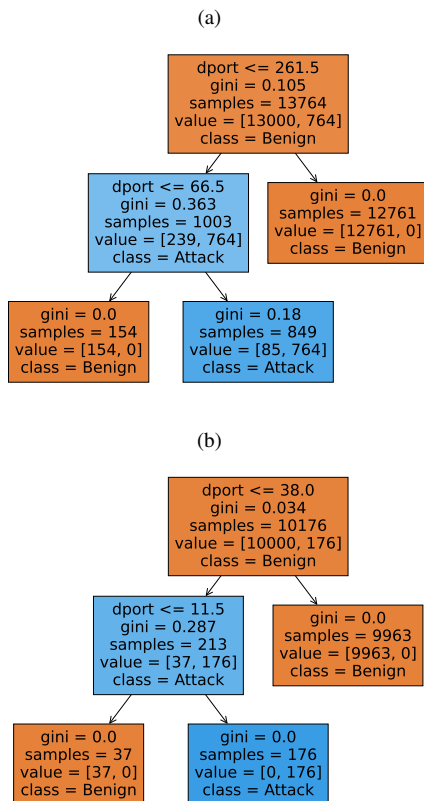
(a)

dport <= 261.5
gini = 0.105
samples = 13764
value = [13000, 764]
class = Benign

dport <= 66.5
gini = 0.363
samples = 1003
value = [239, 764]
class = Attack

gini = 0.0
samples = 12761
value = [12761, 0]
class = Benign

gini = 0.0
samples = 154
value = [154, 0]
class = Benign

gini = 0.18
samples = 849
value = [85, 764]
class = Attack

(b)

dport <= 38.0
gini = 0.034
samples = 10176
value = [10000, 176]
class = Benign

dport <= 11.5
gini = 0.287
samples = 213
value = [37, 176]
class = Attack

gini = 0.0
samples = 9963
value = [9963, 0]
class = Benign

gini = 0.0
samples = 37
value = [37, 0]
class = Benign

gini = 0.0
samples = 176
value = [0, 176]
class = Attack